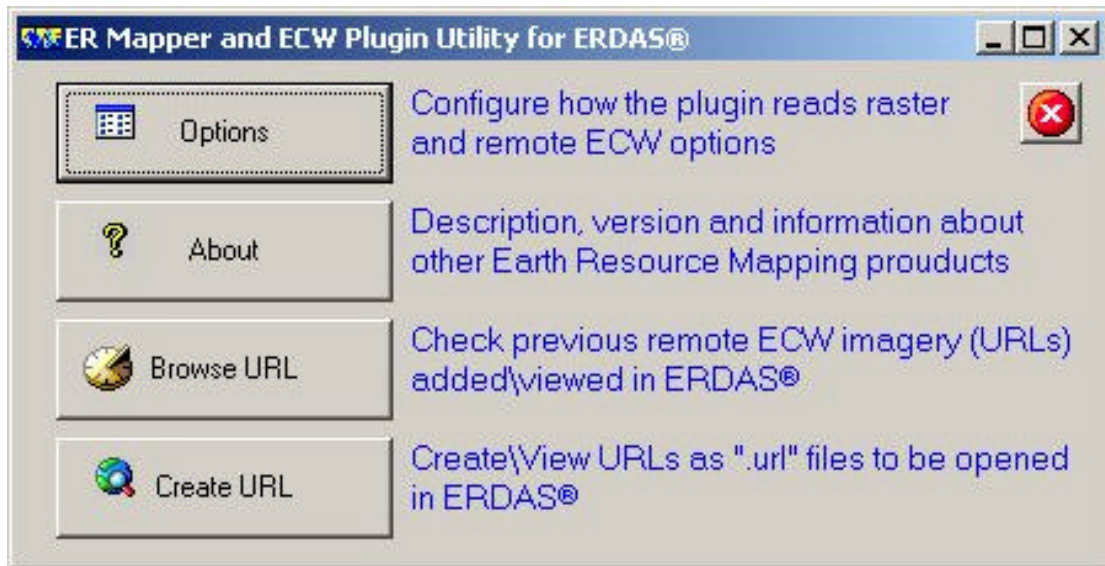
ER Mapper and ECW Plugin Utility for ERDAS®

Options

Configure how the plugin reads raster and remote ECW options

About

Description, version and information about other Earth Resource Mapping prouducts

Browse URL

Check previous remote ECW imagery (URLs) added\viewed in ERDAS®

Create URL

Create\View URLs as ".url" files to be opened in ERDAS®